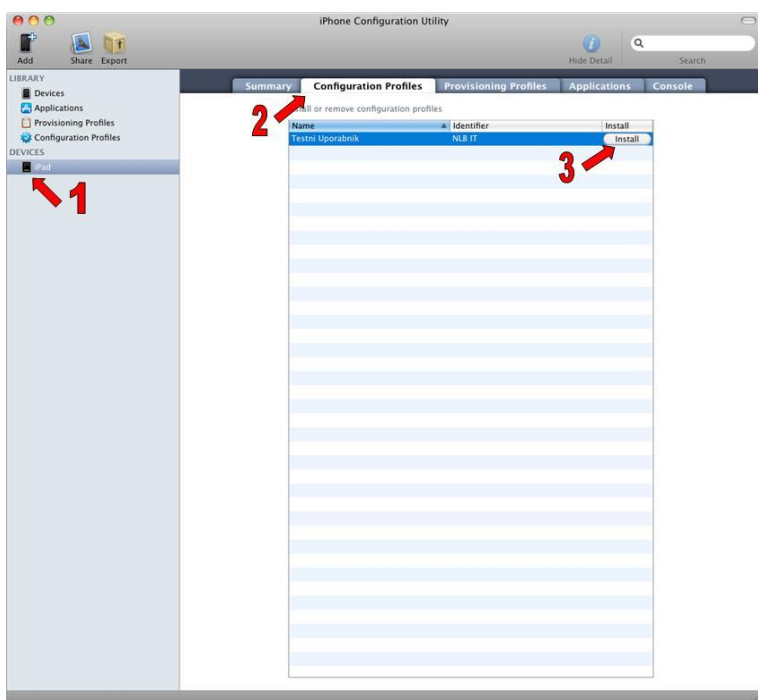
iPhone Configuration Utility

Add Share Export

Hide Detail

Search

LIBRARY
Devices
Applications
Provisioning Profiles
Configuration Profiles
DEVICES
iPad

1

Summary Configuration Profiles Provisioning Profiles Applications Console

2

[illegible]all or remove configuration profiles

| Name | Identifier | Install |
|---|---|---|
| Testni Uporabnik | NLB IT | Install |

3